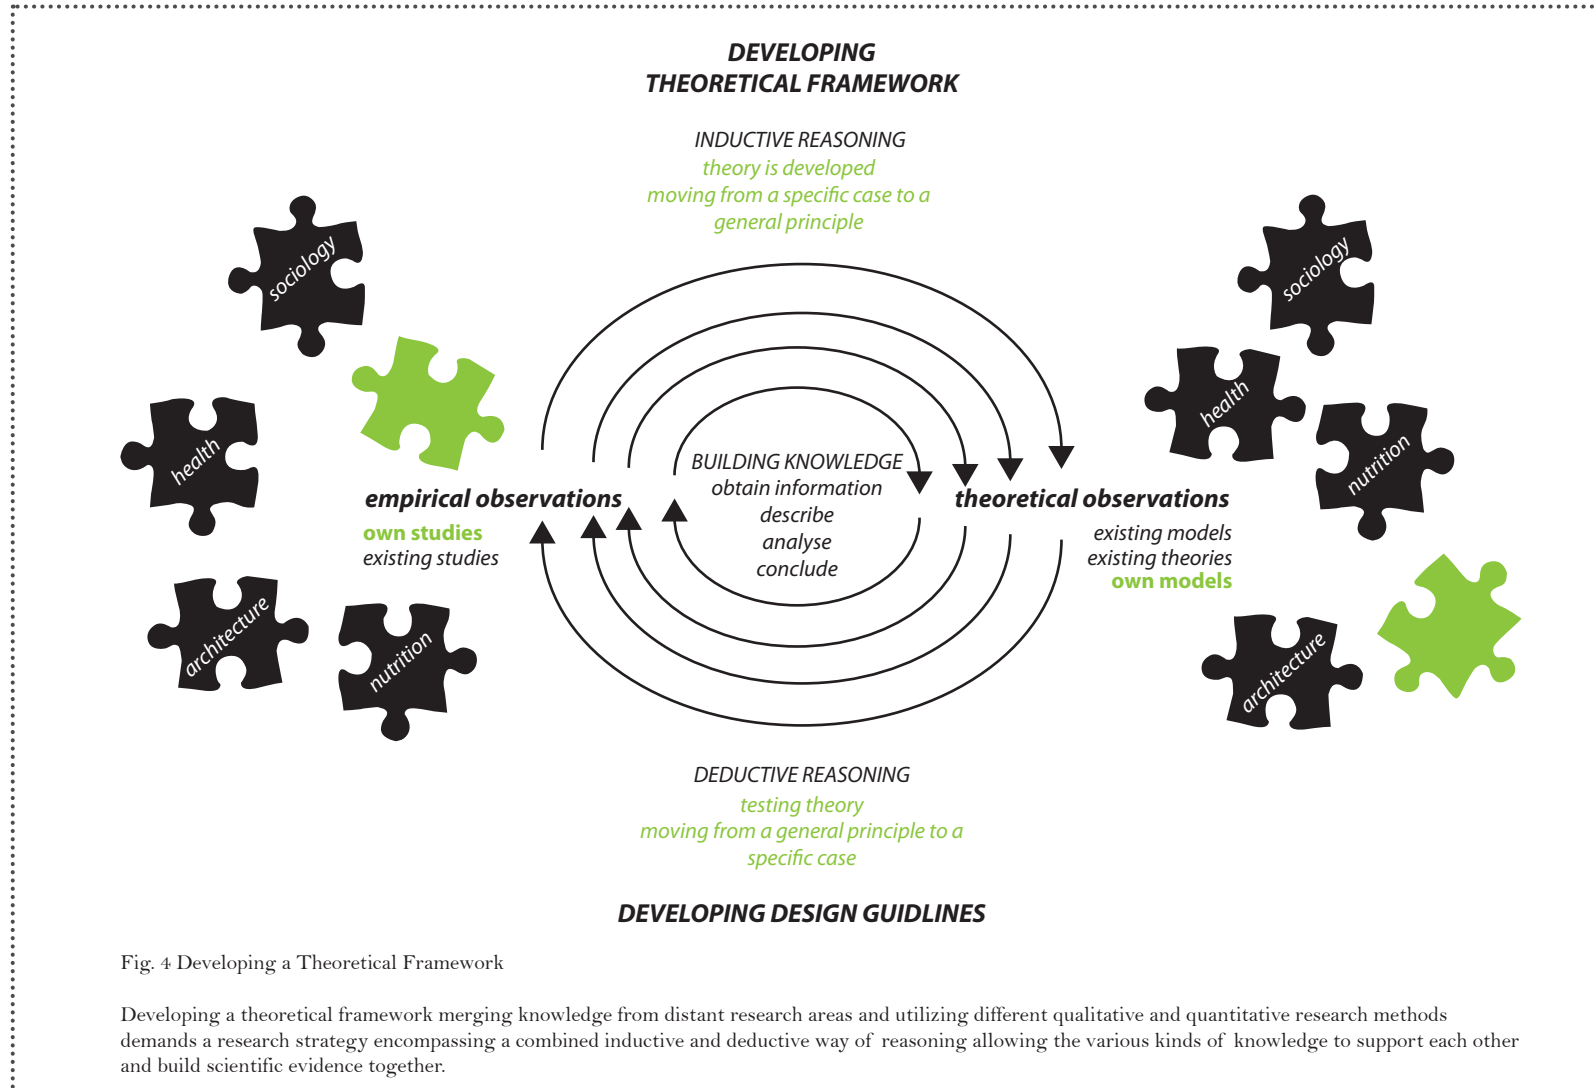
DEVELOPING
THEORETICAL FRAMEWORK

INDUCTIVE REASONING
theory is developed
moving from a specific case to a general principle

sociology

health

architecture

nutrition

empirical observations
own studies
existing studies

BUILDING KNOWLEDGE
obtain information
describe
analyse
conclude

theoretical observations
existing models
existing theories
own models

sociology

health

nutrition

architecture

DEDUCTIVE REASONING
testing theory
moving from a general principle to a specific case

DEVELOPING DESIGN GUIDLINES

Fig. 4 Developing a Theoretical Framework

Developing a theoretical framework merging knowledge from distant research areas and utilizing different qualitative and quantitative research methods demands a research strategy encompassing a combined inductive and deductive way of reasoning allowing the various kinds of knowledge to support each other and build scientific evidence together.